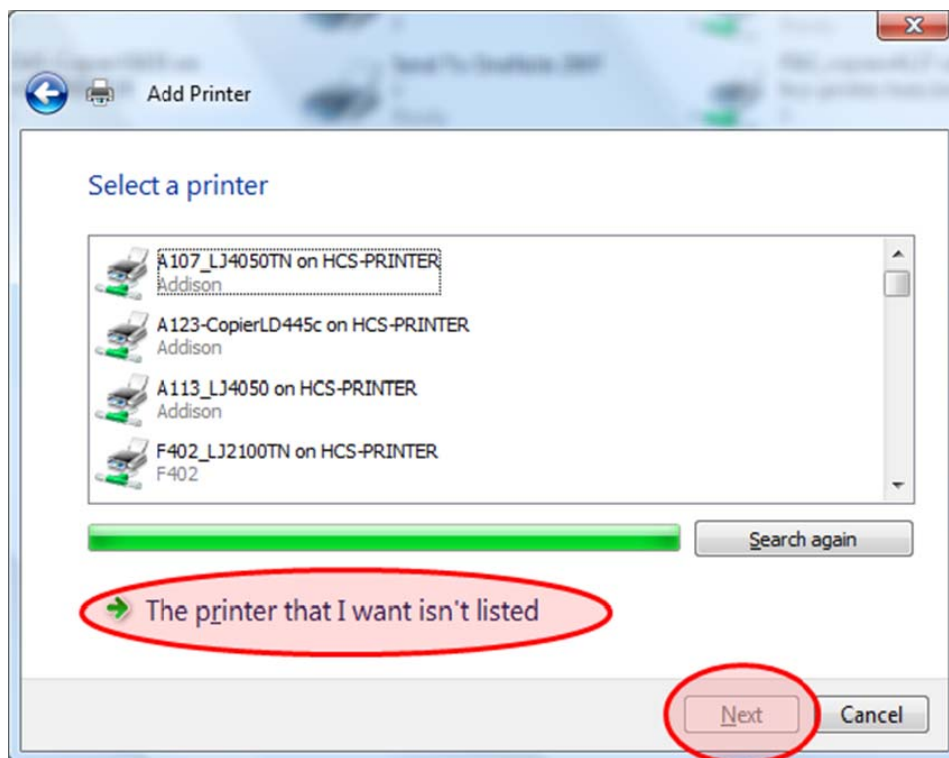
Add Printer

Select a printer

A107_LJ4050TN on HCS-PRINTER
Addison

A123-CopierLD445c on HCS-PRINTER
Addison

A113_LJ4050 on HCS-PRINTER
Addison

F402_LJ2100TN on HCS-PRINTER
F402

Search again

The printer that I want isn't listed

Next

Cancel